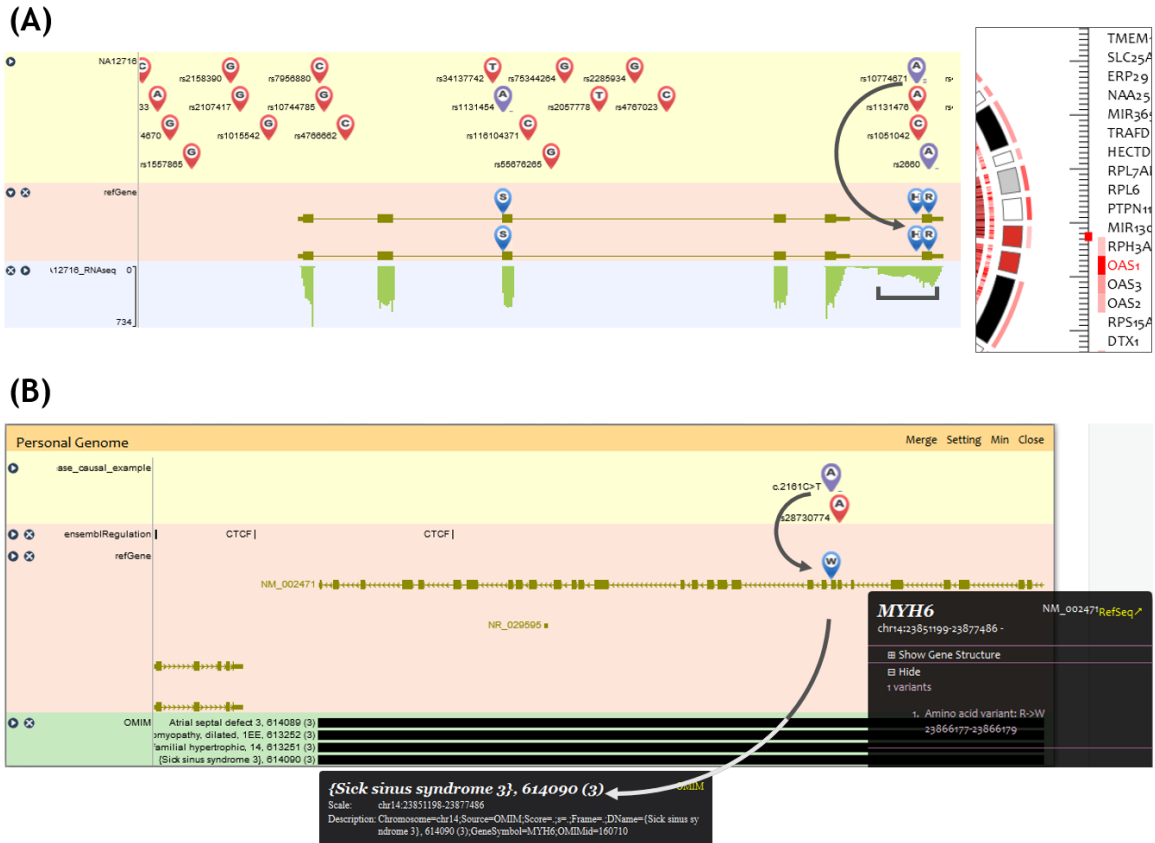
(A)

NA12716

C rs2158390 G rs7956880 C rs34137742 T rs75344264 G rs2285934 G rs10774671 A rs

33 A rs2107417 G rs10744785 G rs1131454 A rs2057778 T rs4767023 C rs1131476 A rs

4670 G rs1015542 G rs4766662 C rs116104371 C rs1051042 C

rs1557865 G rs55676265 G rs2660 A

refGene

S

S

H R

H R

\12716_RNAseq 0

734

TMEM
SLC25A
ERP29
NAA25
MIR36
TRAFD
HECTD
RPL7A
RPL6
PTPN11
MIR130
RPH3A
OAS1
OAS3
OAS2
RPS15A
DTX1

(B)

Personal Genome

Merge Setting Min Close

ase_causal_example

c.2161C>T A

s28730774 A

ensemblRegulation CTCF CTCF

refGene

W

NM_002471

NR_029595

OMIM Atrial septal defect 3, 614089 (3)
omyopathy, dilated, 1EE, 613252 (3)
familial hypertrophic, 14, 613251 (3)
{Sick sinus syndrome 3}, 614090 (3)

MYH6
NM_002471 RefSeq
chr14:23851199-23877486 -
⊞ Show Gene Structure
⊟ Hide
1 variants
1. Amino acid variant: R->W
23866177-23866179

{Sick sinus syndrome 3}, 614090 (3) OMIM
Scale: chr14:23851198-23877486
Description: Chromosome=chr14;Source=OMIM;Score=.;s=.;Frame=.;DName={Sick sinus syndrome 3}, 614090 (3);GeneSymbol=MYH6;OMIMid=160710